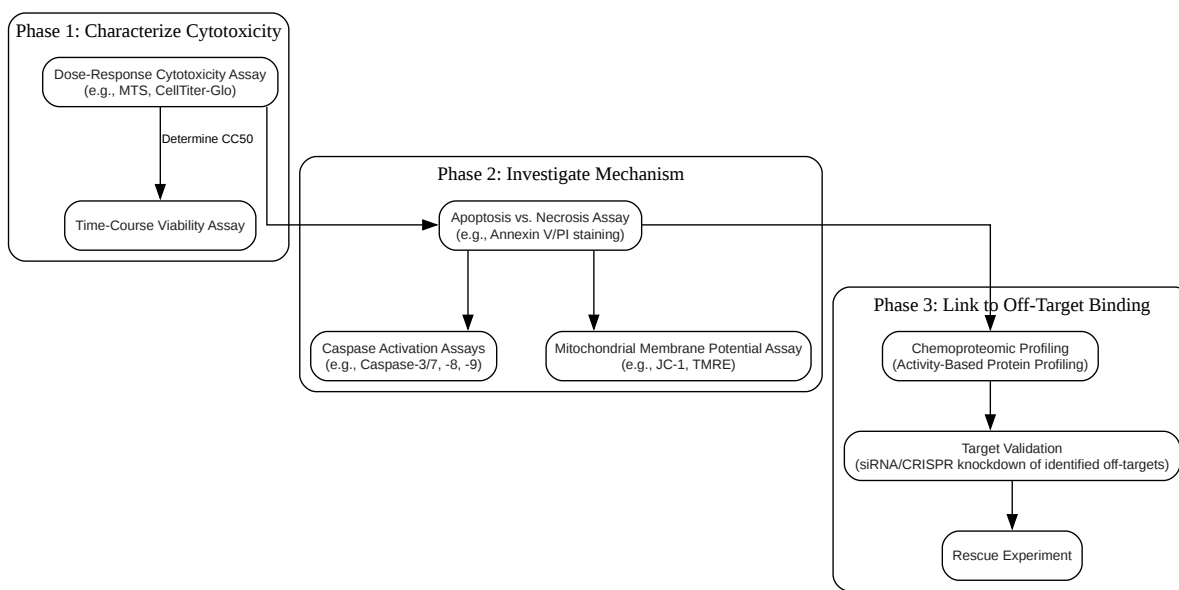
Phase 1: Characterize Cytotoxicity

Dose-Response Cytotoxicity Assay
(e.g., MTS, CellTiter-Glo)

Determine CC50

Time-Course Viability Assay

Phase 2: Investigate Mechanism

Apoptosis vs. Necrosis Assay
(e.g., Annexin V/PI staining)

Caspase Activation Assays
(e.g., Caspase-3/7, -8, -9)

Mitochondrial Membrane Potential Assay
(e.g., JC-1, TMRE)

Phase 3: Link to Off-Target Binding

Chemoproteomic Profiling
(Activity-Based Protein Profiling)

Target Validation
(siRNA/CRISPR knockdown of identified off-targets)

Rescue Experiment